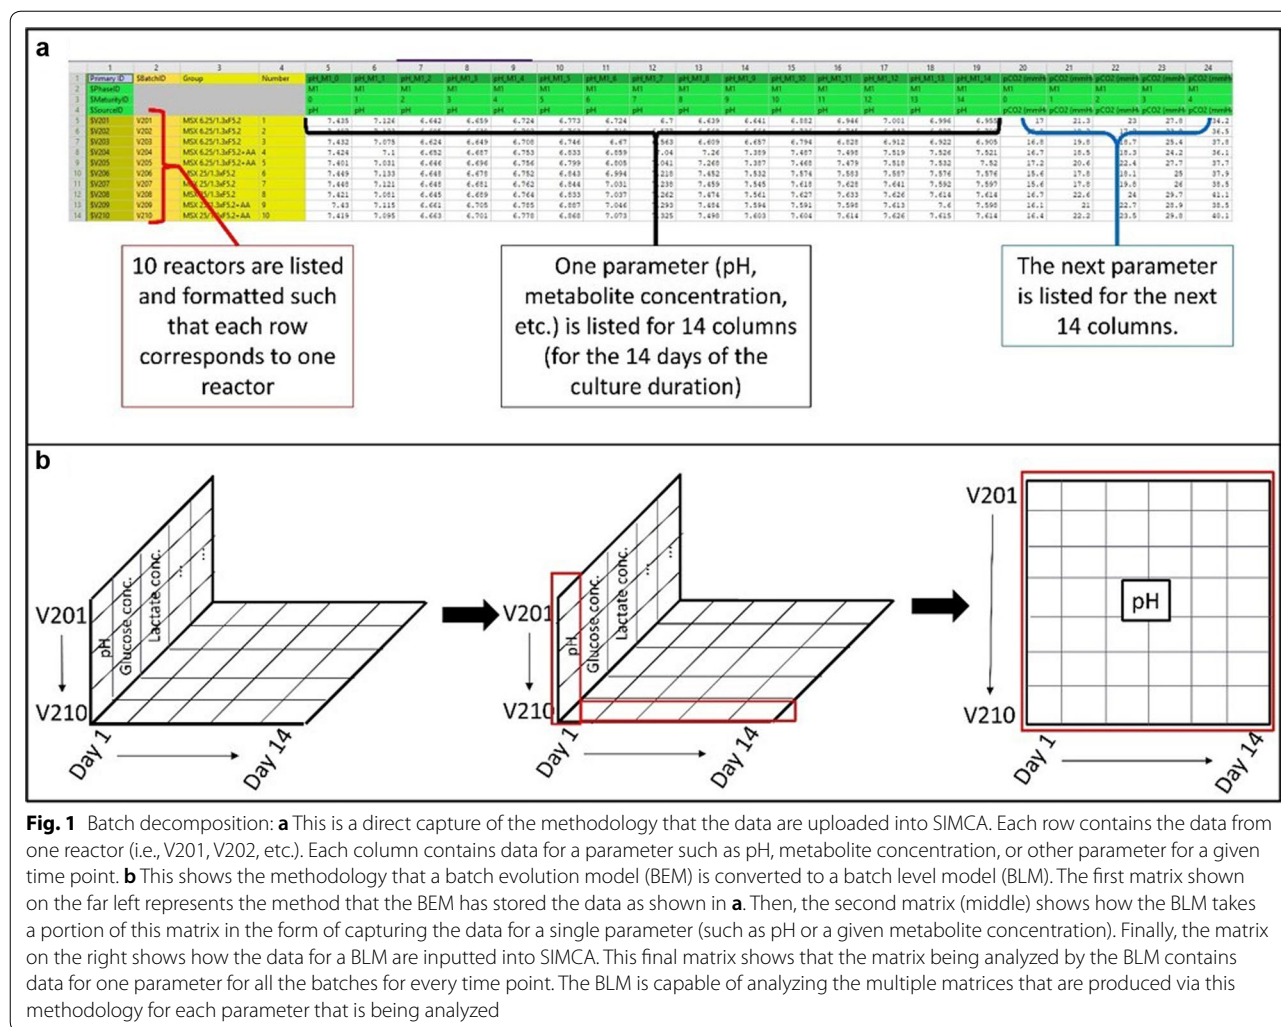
a

10 reactors are listed and formatted such that each row corresponds to one reactor

One parameter (pH, metabolite concentration, etc.) is listed for 14 columns (for the 14 days of the culture duration)

The next parameter is listed for the next 14 columns.

b

V201
V210
pH
Glucose conc.
Lactate conc.
Day 1
Day 14

V201
V210
pH
Glucose conc.
Lactate conc.
Day 1
Day 14

V201
V210
pH
Day 1
Day 14

**Fig. 1** Batch decomposition: **a** This is a direct capture of the methodology that the data are uploaded into SIMCA. Each row contains the data from one reactor (i.e., V201, V202, etc.). Each column contains data for a parameter such as pH, metabolite concentration, or other parameter for a given time point. **b** This shows the methodology that a batch evolution model (BEM) is converted to a batch level model (BLM). The first matrix shown on the far left represents the method that the BEM has stored the data as shown in **a**. Then, the second matrix (middle) shows how the BLM takes a portion of this matrix in the form of capturing the data for a single parameter (such as pH or a given metabolite concentration). Finally, the matrix on the right shows how the data for a BLM are inputted into SIMCA. This final matrix shows that the matrix being analyzed by the BLM contains data for one parameter for all the batches for every time point. The BLM is capable of analyzing the multiple matrices that are produced via this methodology for each parameter that is being analyzed